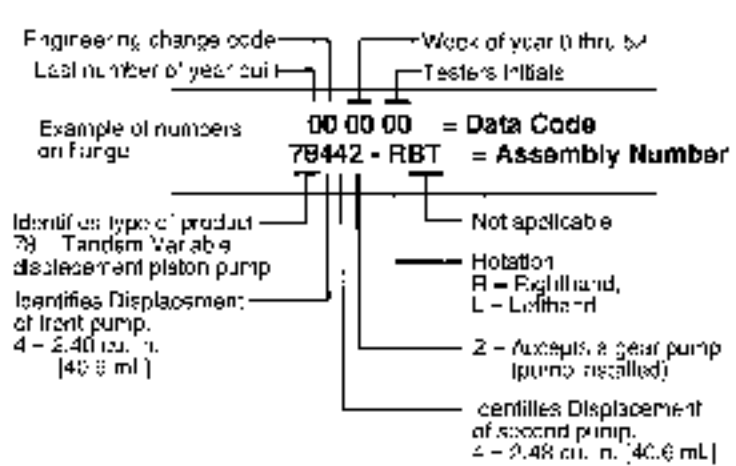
Engineering change code
Week of year (1 thru 52)
Last number of year built
Testers Initials

Example of numbers on flange

00 00 00 = Data Code
78442 - RBT = Assembly Number

Identifies type of product
78 — Tandem Variable displacement piston pump

Not applicable

Rotation
R = Righthand,
L = Lefthand

Identifies Displacement of front pump.
4 = 2.48 cu. in. [40.6 mL]

2 = Accepts a gear pump (pump installed)

Identifies Displacement of second pump.
4 = 2.48 cu. in. [40.6 mL]